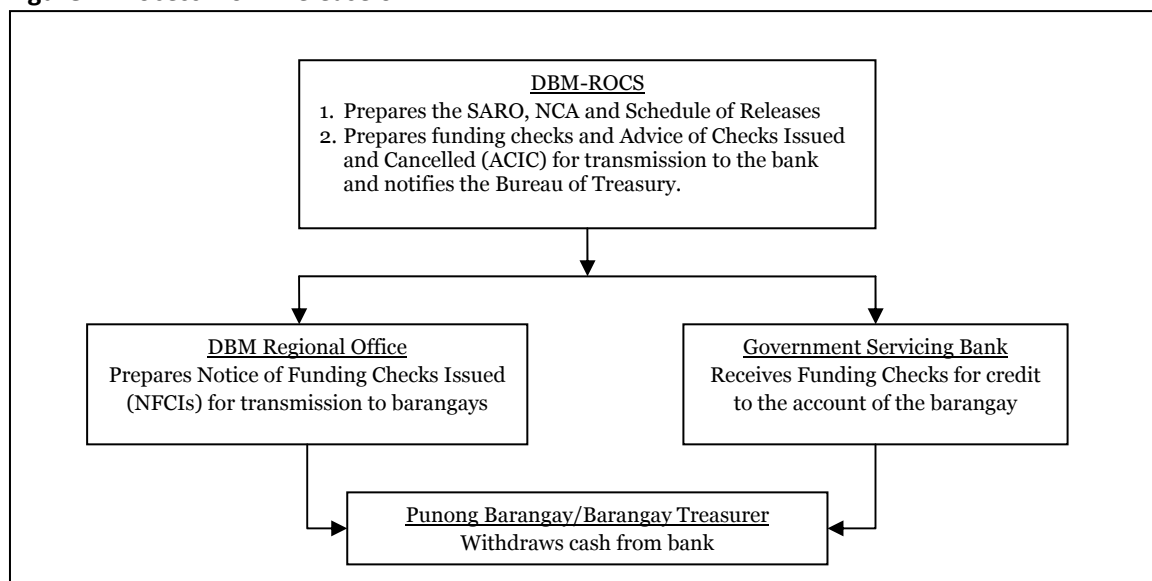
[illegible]

DBM-ROCS
1. Prepares the SARO, NCA and Schedule of Releases
2. Prepares funding checks and Advice of Checks Issued and Cancelled (ACIC) for transmission to the bank and notifies the Bureau of Treasury.

DBM Regional Office
Prepares Notice of Funding Checks Issued (NFCIs) for transmission to barangays

Government Servicing Bank
Receives Funding Checks for credit to the account of the barangay

Punong Barangay/Barangay Treasurer
Withdraws cash from bank